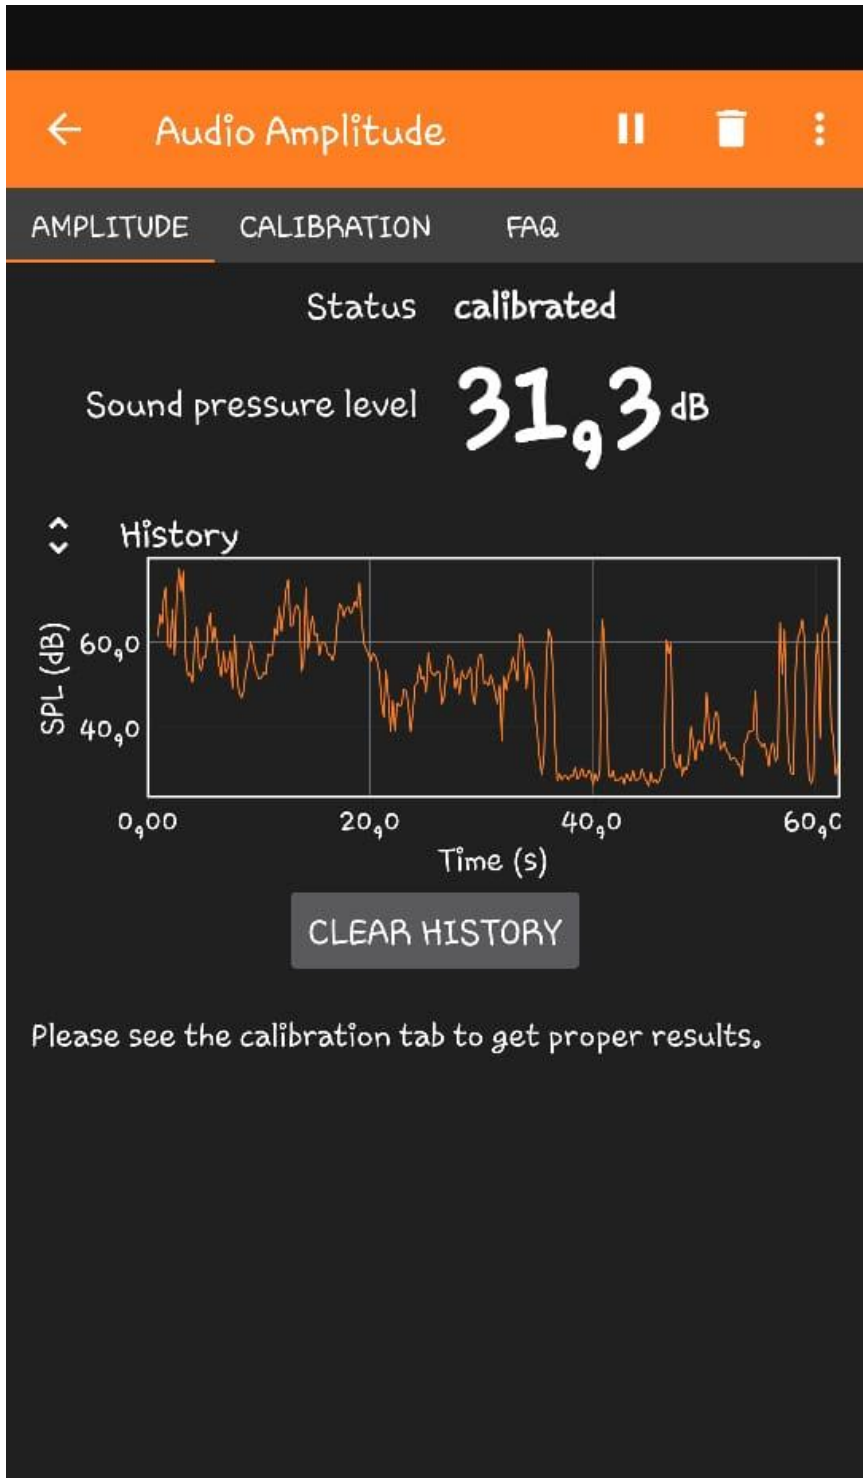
Audio Amplitude

AMPLITUDE CALIBRATION FAQ

Status calibrated

Sound pressure level 31,3 dB

History

SPL (dB)

60,0

40,0

0,00 20,0 40,0 60,0

Time (s)

CLEAR HISTORY

Please see the calibration tab to get proper results.